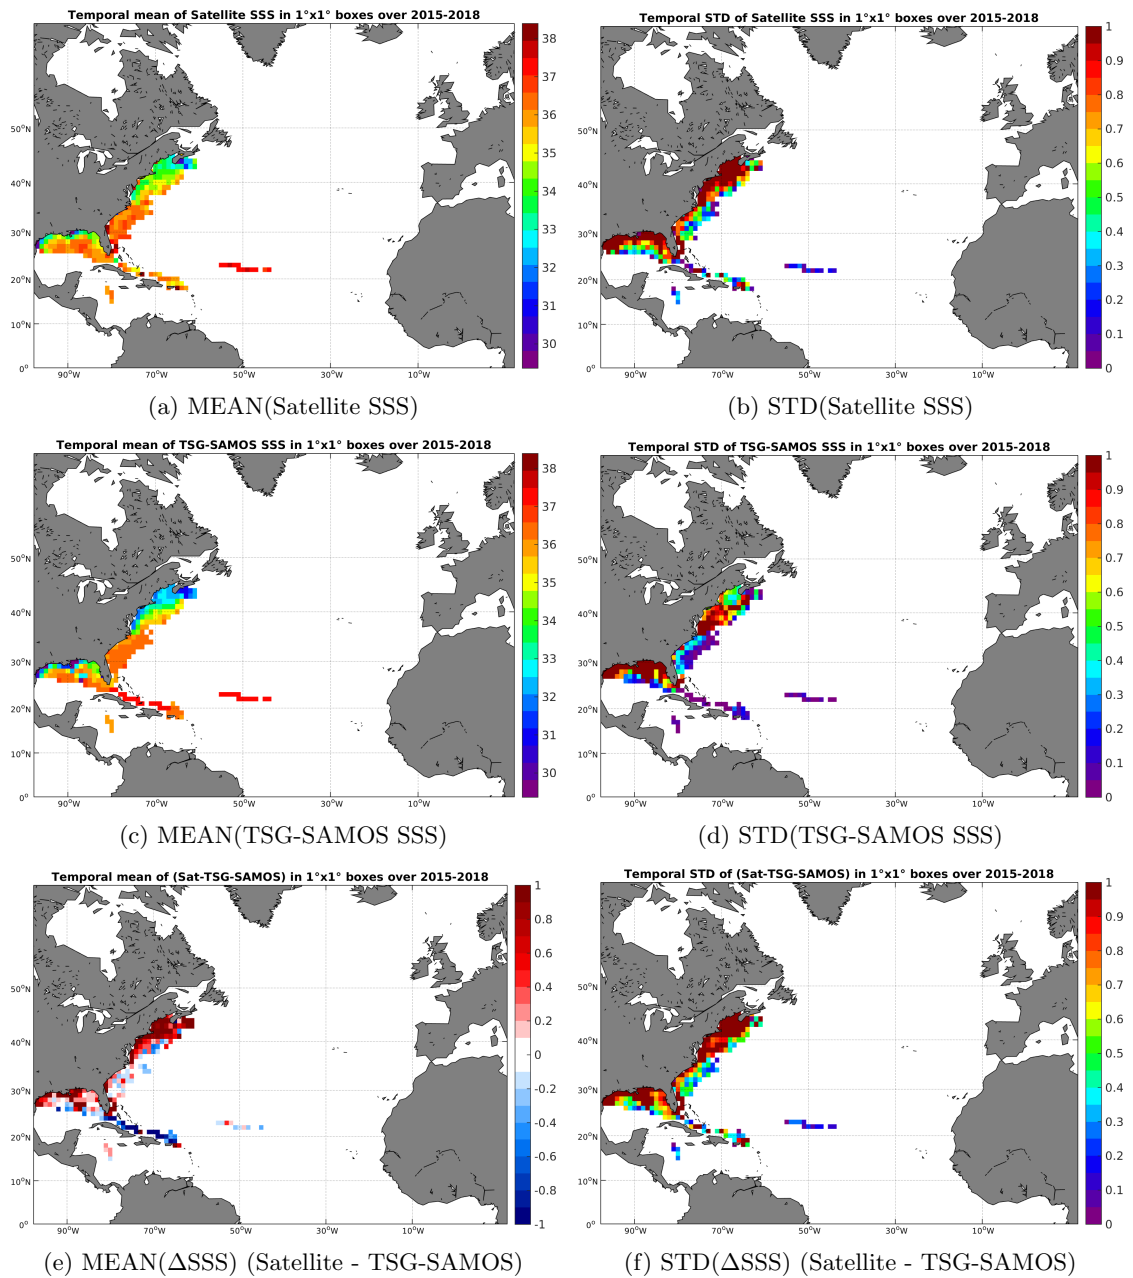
Temporal mean of Satellite SSS in 1°x1° boxes over 2015-2018

38
37
36
35
34
33
32
31
30

50°N
40°N
30°N
20°N
10°N
0°
90°W
70°W
50°W
30°W
10°W

(a) MEAN(Satellite SSS)

Temporal STD of Satellite SSS in 1°x1° boxes over 2015-2018

1
0.9
0.8
0.7
0.6
0.5
0.4
0.3
0.2
0.1
0

50°N
40°N
30°N
20°N
10°N
0°
90°W
70°W
50°W
30°W
10°W

(b) STD(Satellite SSS)

Temporal mean of TSG-SAMOS SSS in 1°x1° boxes over 2015-2018

38
37
36
35
34
33
32
31
30

50°N
40°N
30°N
20°N
10°N
0°
90°W
70°W
50°W
30°W
10°W

(c) MEAN(TSG-SAMOS SSS)

Temporal STD of TSG-SAMOS SSS in 1°x1° boxes over 2015-2018

1
0.9
0.8
0.7
0.6
0.5
0.4
0.3
0.2
0.1
0

50°N
40°N
30°N
20°N
10°N
0°
90°W
70°W
50°W
30°W
10°W

(d) STD(TSG-SAMOS SSS)

Temporal mean of (Sat-TSG-SAMOS) in 1°x1° boxes over 2015-2018

1
0.8
0.6
0.4
0.2
0
-0.2
-0.4
-0.6
-0.8
-1

50°N
40°N
30°N
20°N
10°N
0°
90°W
70°W
50°W
30°W
10°W

(e) MEAN($\Delta$SSS) (Satellite - TSG-SAMOS)

Temporal STD of (Sat-TSG-SAMOS) in 1°x1° boxes over 2015-2018

1
0.9
0.8
0.7
0.6
0.5
0.4
0.3
0.2
0.1
0

50°N
40°N
30°N
20°N
10°N
0°
90°W
70°W
50°W
30°W
10°W

(f) STD($\Delta$SSS) (Satellite - TSG-SAMOS)